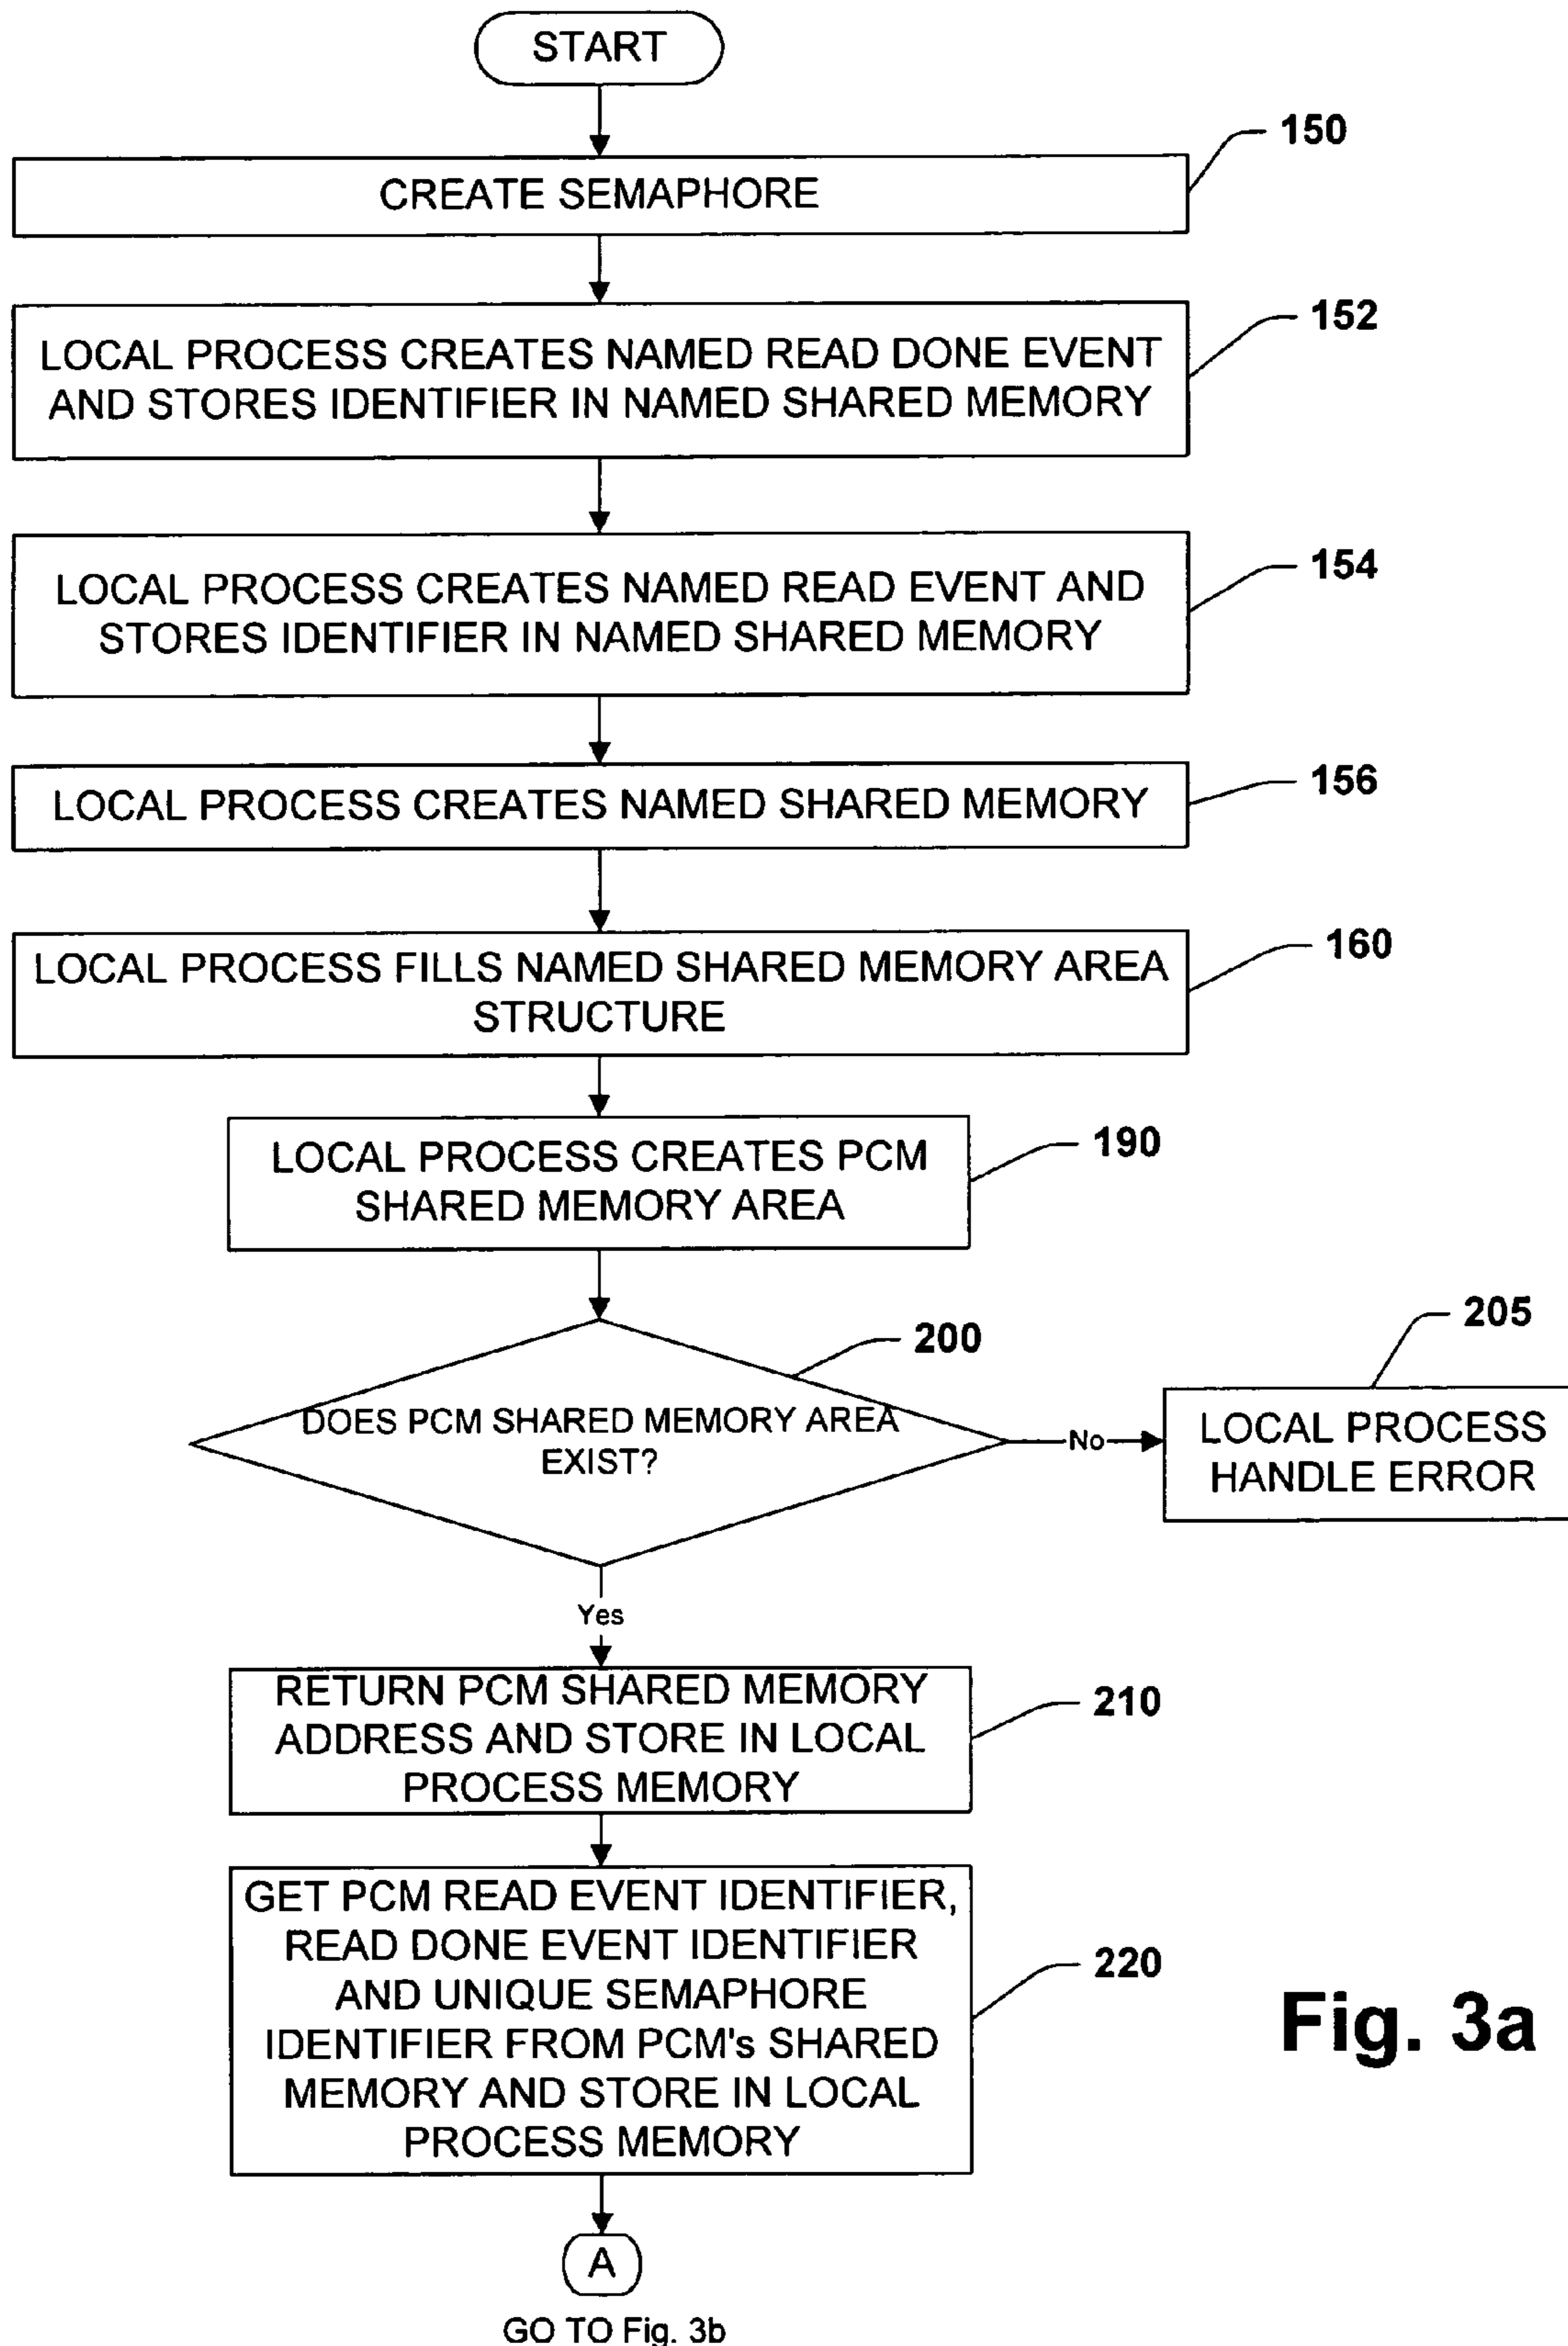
START

150
CREATE SEMAPHORE

152
LOCAL PROCESS CREATES NAMED READ DONE EVENT AND STORES IDENTIFIER IN NAMED SHARED MEMORY

154
LOCAL PROCESS CREATES NAMED READ EVENT AND STORES IDENTIFIER IN NAMED SHARED MEMORY

156
LOCAL PROCESS CREATES NAMED SHARED MEMORY

160
LOCAL PROCESS FILLS NAMED SHARED MEMORY AREA STRUCTURE

190
LOCAL PROCESS CREATES PCM SHARED MEMORY AREA

200
DOES PCM SHARED MEMORY AREA EXIST?

No

205
LOCAL PROCESS HANDLE ERROR

Yes

210
RETURN PCM SHARED MEMORY ADDRESS AND STORE IN LOCAL PROCESS MEMORY

220
GET PCM READ EVENT IDENTIFIER, READ DONE EVENT IDENTIFIER AND UNIQUE SEMAPHORE IDENTIFIER FROM PCM's SHARED MEMORY AND STORE IN LOCAL PROCESS MEMORY

Fig. 3a

A

GO TO Fig. 3b